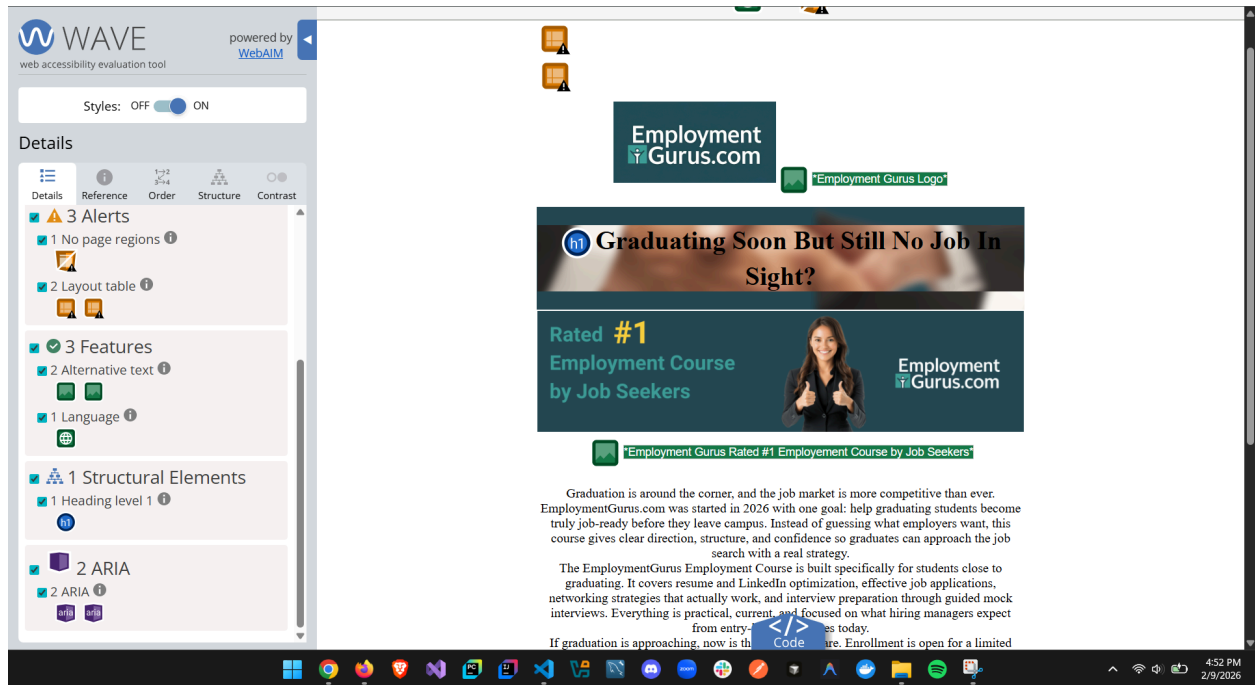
WAVE
web accessibility evaluation tool
powered by WebAIM

Styles: OFF ON

Details

Details | Reference | Order | Structure | Contrast

3 Alerts
1 No page regions
2 Layout table

3 Features
2 Alternative text
1 Language

1 Structural Elements
1 Heading level 1
h1

2 ARIA
2 ARIA
aria aria

Employment Gurus.com
"Employment Gurus Logo"

h1 Graduating Soon But Still No Job In Sight?

Rated #1 Employment Course by Job Seekers
Employment Gurus.com

"Employment Gurus Rated #1 Employement Course by Job Seekers"

Graduation is around the corner, and the job market is more competitive than ever. EmploymentGurus.com was started in 2026 with one goal: help graduating students become truly job-ready before they leave campus. Instead of guessing what employers want, this course gives clear direction, structure, and confidence so graduates can approach the job search with a real strategy.
The EmploymentGurus Employment Course is built specifically for students close to graduating. It covers resume and LinkedIn optimization, effective job applications, networking strategies that actually work, and interview preparation through guided mock interviews. Everything is practical, current, and focused on what hiring managers expect from entry-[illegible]es today.
If graduation is approaching, now is th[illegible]re. Enrollment is open for a limited

</>
Code

4:52 PM
2/9/2026